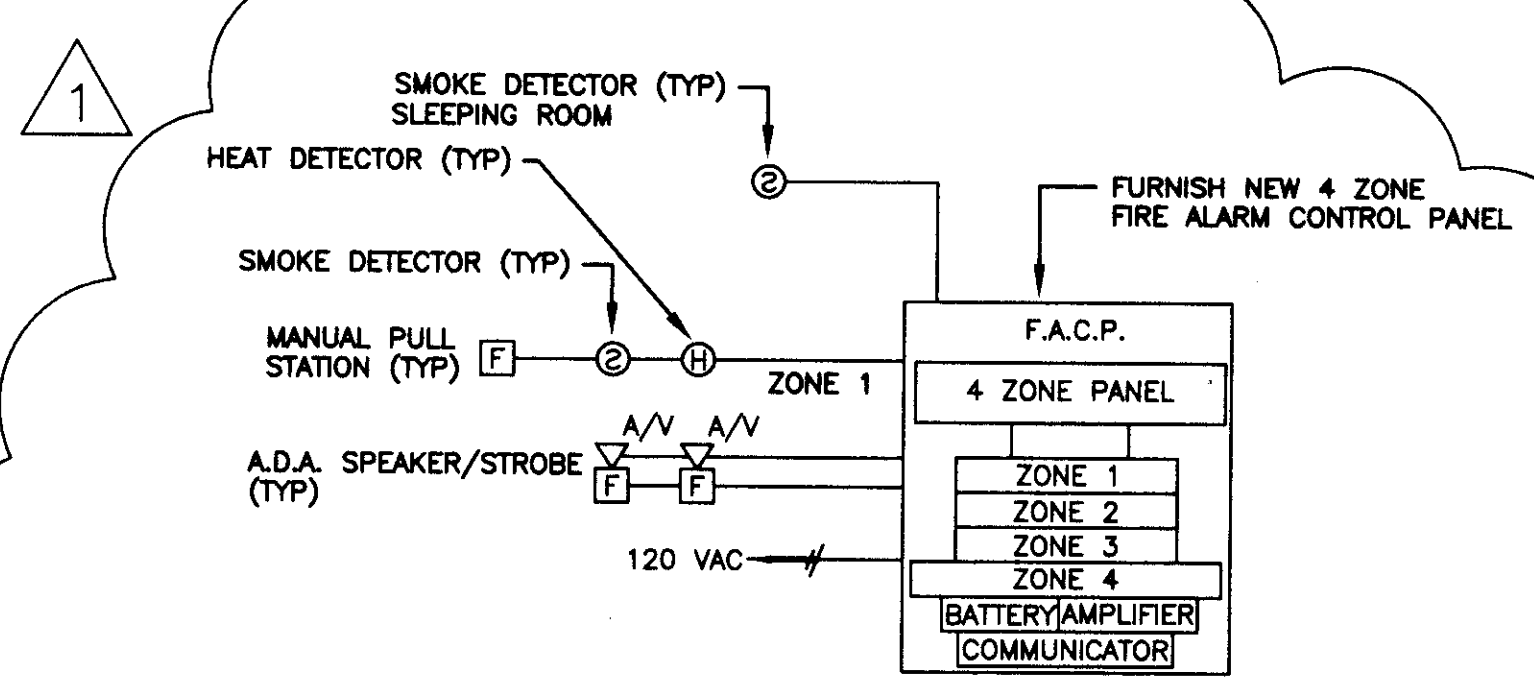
1

SMOKE DETECTOR (TYP)
SLEEPING ROOM

HEAT DETECTOR (TYP)

FURNISH NEW 4 ZONE
FIRE ALARM CONTROL PANEL

SMOKE DETECTOR (TYP)

MANUAL PULL
STATION (TYP) F

S

H

ZONE 1

F.A.C.P.

4 ZONE PANEL

A/V A/V

A.D.A. SPEAKER/STROBE
(TYP)

F F

ZONE 1
ZONE 2
ZONE 3
ZONE 4

120 VAC

BATTERY AMPLIFIER
COMMUNICATOR